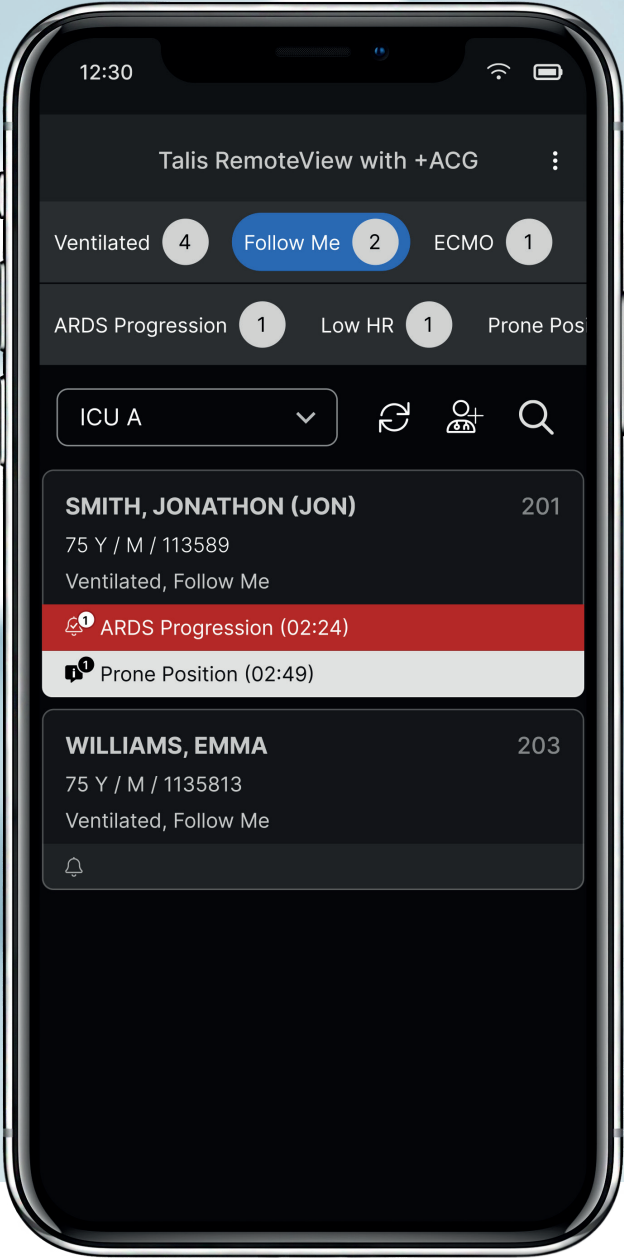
12:30

Talis RemoteView with +ACG

Ventilated 4
Follow Me 2
ECMO 1

ARDS Progression 1
Low HR 1
Prone Posi

ICU A

SMITH, JONATHON (JON) 201
75 Y / M / 113589
Ventilated, Follow Me
1 ARDS Progression (02:24)
1 Prone Position (02:49)

WILLIAMS, EMMA 203
75 Y / M / 1135813
Ventilated, Follow Me